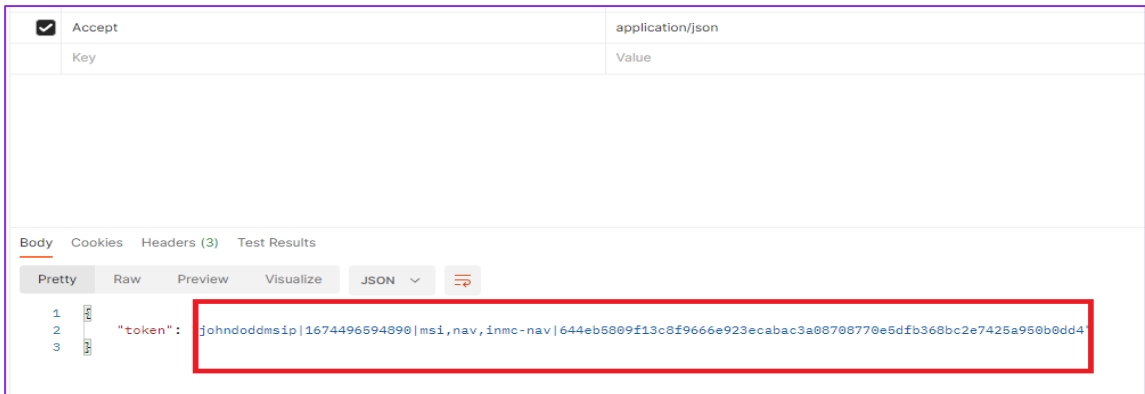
Accept | application/json
Key | Value

Body Cookies Headers (3) Test Results

Pretty Raw Preview Visualize JSON

1 {
2 "token": "johndoddmsip|1674496594890|msi,nav,inmc-nav|644eb5809f13c8f9666e923ecabac3a08708770e5dfb368bc2e7425a950b0dd4"
3 }